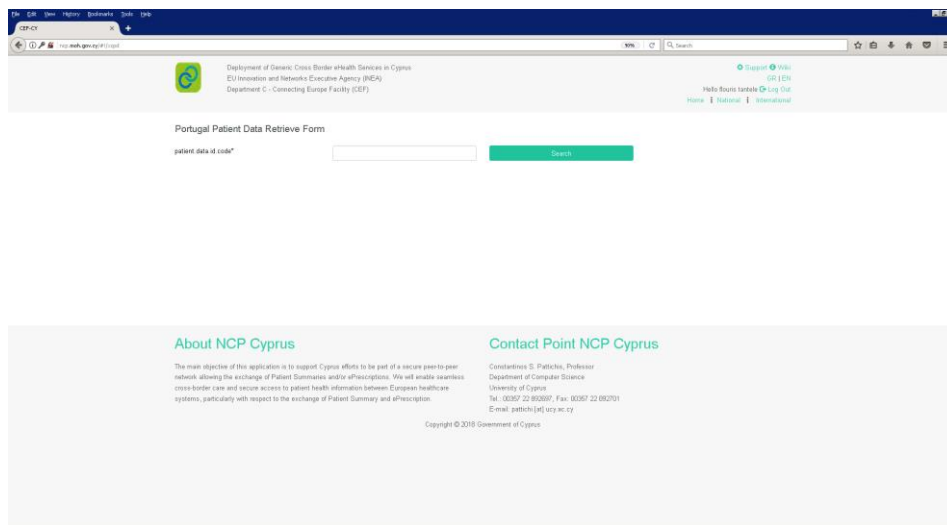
File Edit View History Bookmarks Tools Help

CEF-CY

ncp.moh.gov.cy/#!/cypol

90%

Search

Deployment of Generic Cross Border eHealth Services in Cyprus
EU Innovation and Networks Executive Agency (INEA)
Department C - Connecting Europe Facility (CEF)

Support Wiki
GR | EN
Hello flouris tantele Log Out
Home | National | International

Portugal Patient Data Retrieve Form

patient data id code*

Search

About NCP Cyprus

The main objective of this application is to support Cyprus efforts to be part of a secure peer-to-peer network allowing the exchange of Patient Summaries and/or ePrescriptions. We will enable seamless cross-border care and secure access to patient health information between European healthcare systems, particularly with respect to the exchange of Patient Summary and ePrescription.

Contact Point NCP Cyprus

Constantinos S. Pattichis, Professor
Department of Computer Science
University of Cyprus
Tel.: 00357 22 892697, Fax: 00357 22 892701
E-mail: pattichi [at] ucy.ac.cy

Copyright © 2018 Government of Cyprus